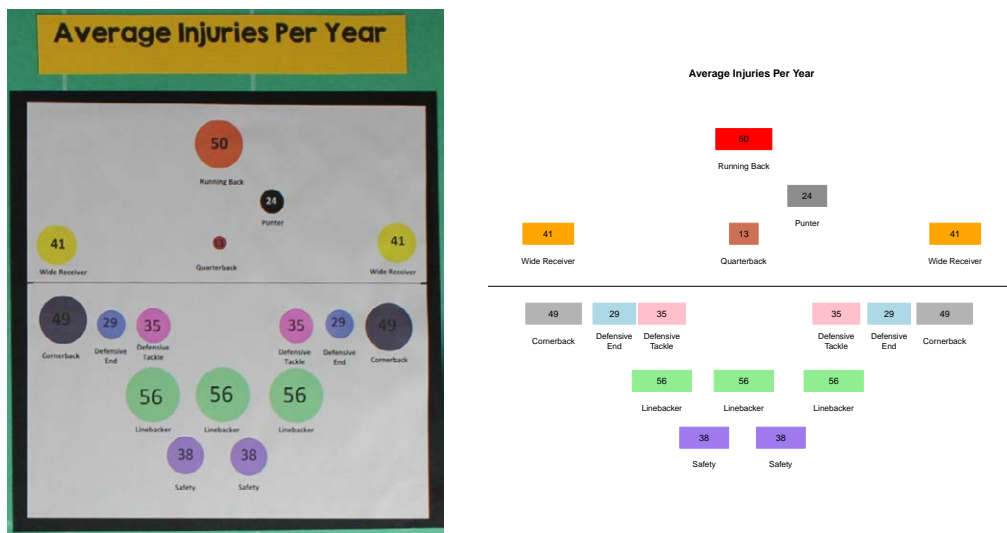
Average Injuries Per Year

50
Running Back

24
Punter

41
Wide Receiver

13
Quarterback

41
Wide Receiver

49
Cornerback

29
Defensive End

35
Defensive Tackle

35
Defensive Tackle

29
Defensive End

49
Cornerback

56
Linebacker

56
Linebacker

56
Linebacker

38
Safety

38
Safety

Average Injuries Per Year

50
Running Back

24
Punter

41
Wide Receiver

13
Quarterback

41
Wide Receiver

49
Cornerback

29
Defensive End

35
Defensive Tackle

35
Defensive Tackle

29
Defensive End

49
Cornerback

56
Linebacker

56
Linebacker

56
Linebacker

38
Safety

38
Safety